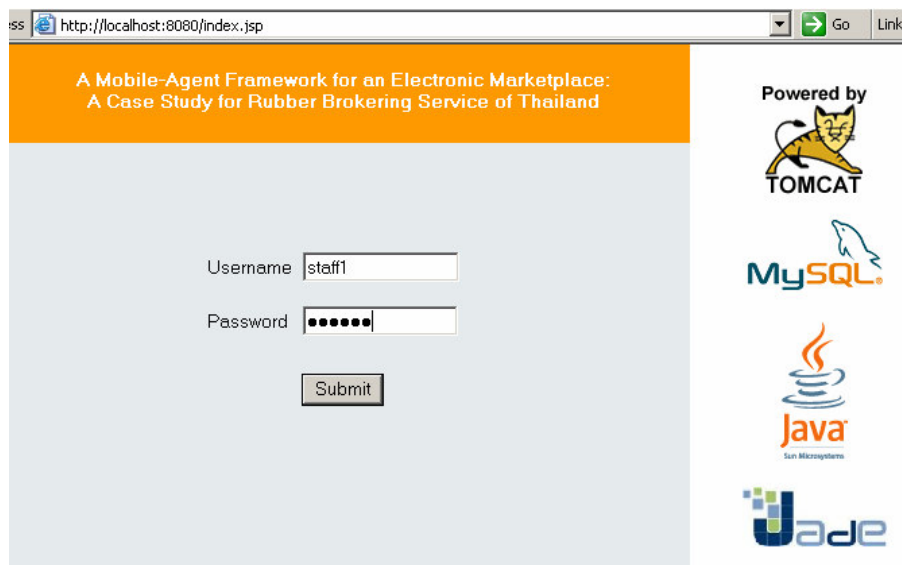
ess http://localhost:8080/index.jsp Go Link

A Mobile-Agent Framework for an Electronic Marketplace: A Case Study for Rubber Brokering Service of Thailand

Powered by TOMCAT

MySQL

Java Sun Microsystems

Jade

Username staff1

Password ••••••

Submit